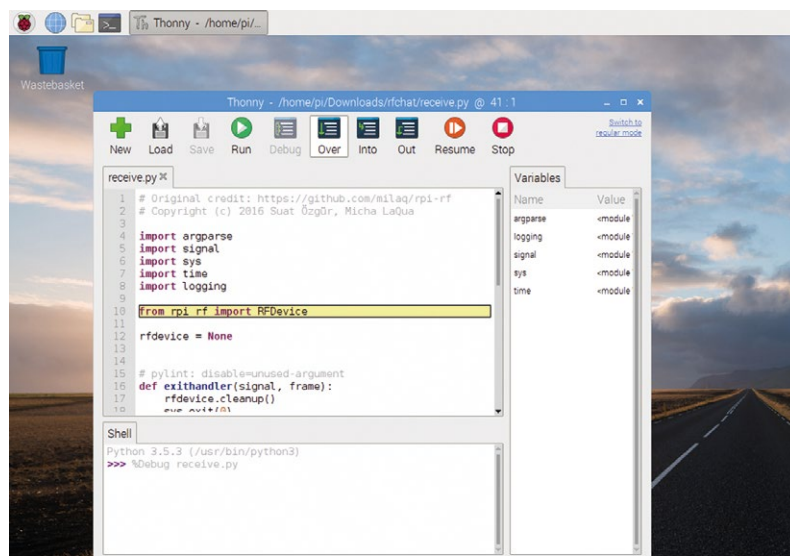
Thonny - /home/pi/...

Wastebasket

Thonny - /home/pi/Downloads/rfchat/receive.py @ 41 : 1

New Load Save Run Debug Over Into Out Resume Stop

Switch to regular mode

receive.py

1 # Original credit: https://github.com/milaq/rpi-rf
2 # Copyright (c) 2016 Suat Özgür, Micha LaQua
3
4 import argparse
5 import signal
6 import sys
7 import time
8 import logging
9
10 from rpi_rf import RFDevice
11
12 rfdevice = None
13
14
15 # pylint: disable=unused-argument
16 def exithandler(signal, frame):
17     rfdevice.cleanup()
18     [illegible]

Variables

| Name | Value |
|---|---|
| argparse | <module |
| logging | <module |
| signal | <module |
| sys | <module |
| time | <module |

Shell

Python 3.5.3 (/usr/bin/python3)
>>> %Debug receive.py